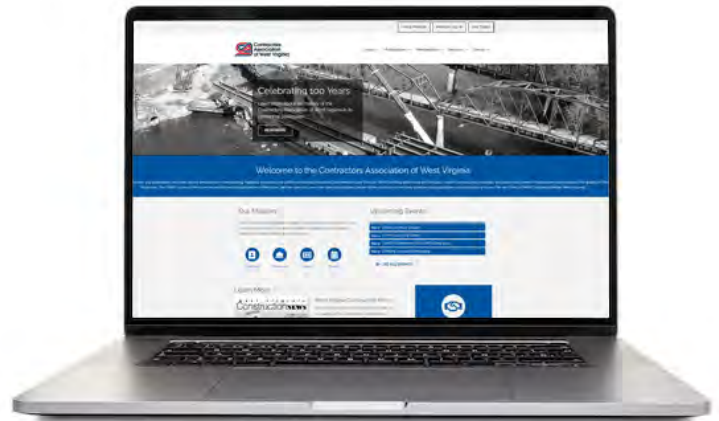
Contractors Association of West Virginia

Celebrating 100 Years

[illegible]

Welcome to the Contractors Association of West Virginia

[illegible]

Our Mission

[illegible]

Upcoming Events

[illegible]

Learn More

Construction NEWS

West Virginia Construction News